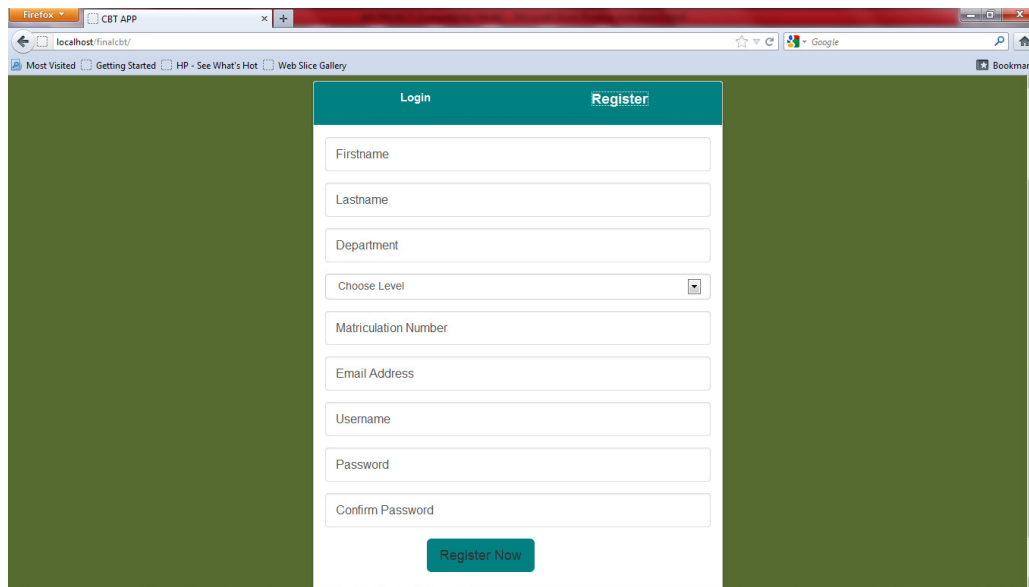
Firefox
CBT APP
localhost/finalcbt/
Google
Most Visited Getting Started HP - See What's Hot Web Slice Gallery
Bookmar

Login Register

Firstname
Lastname
Department
Choose Level
Matriculation Number
Email Address
Username
Password
Confirm Password
Register Now